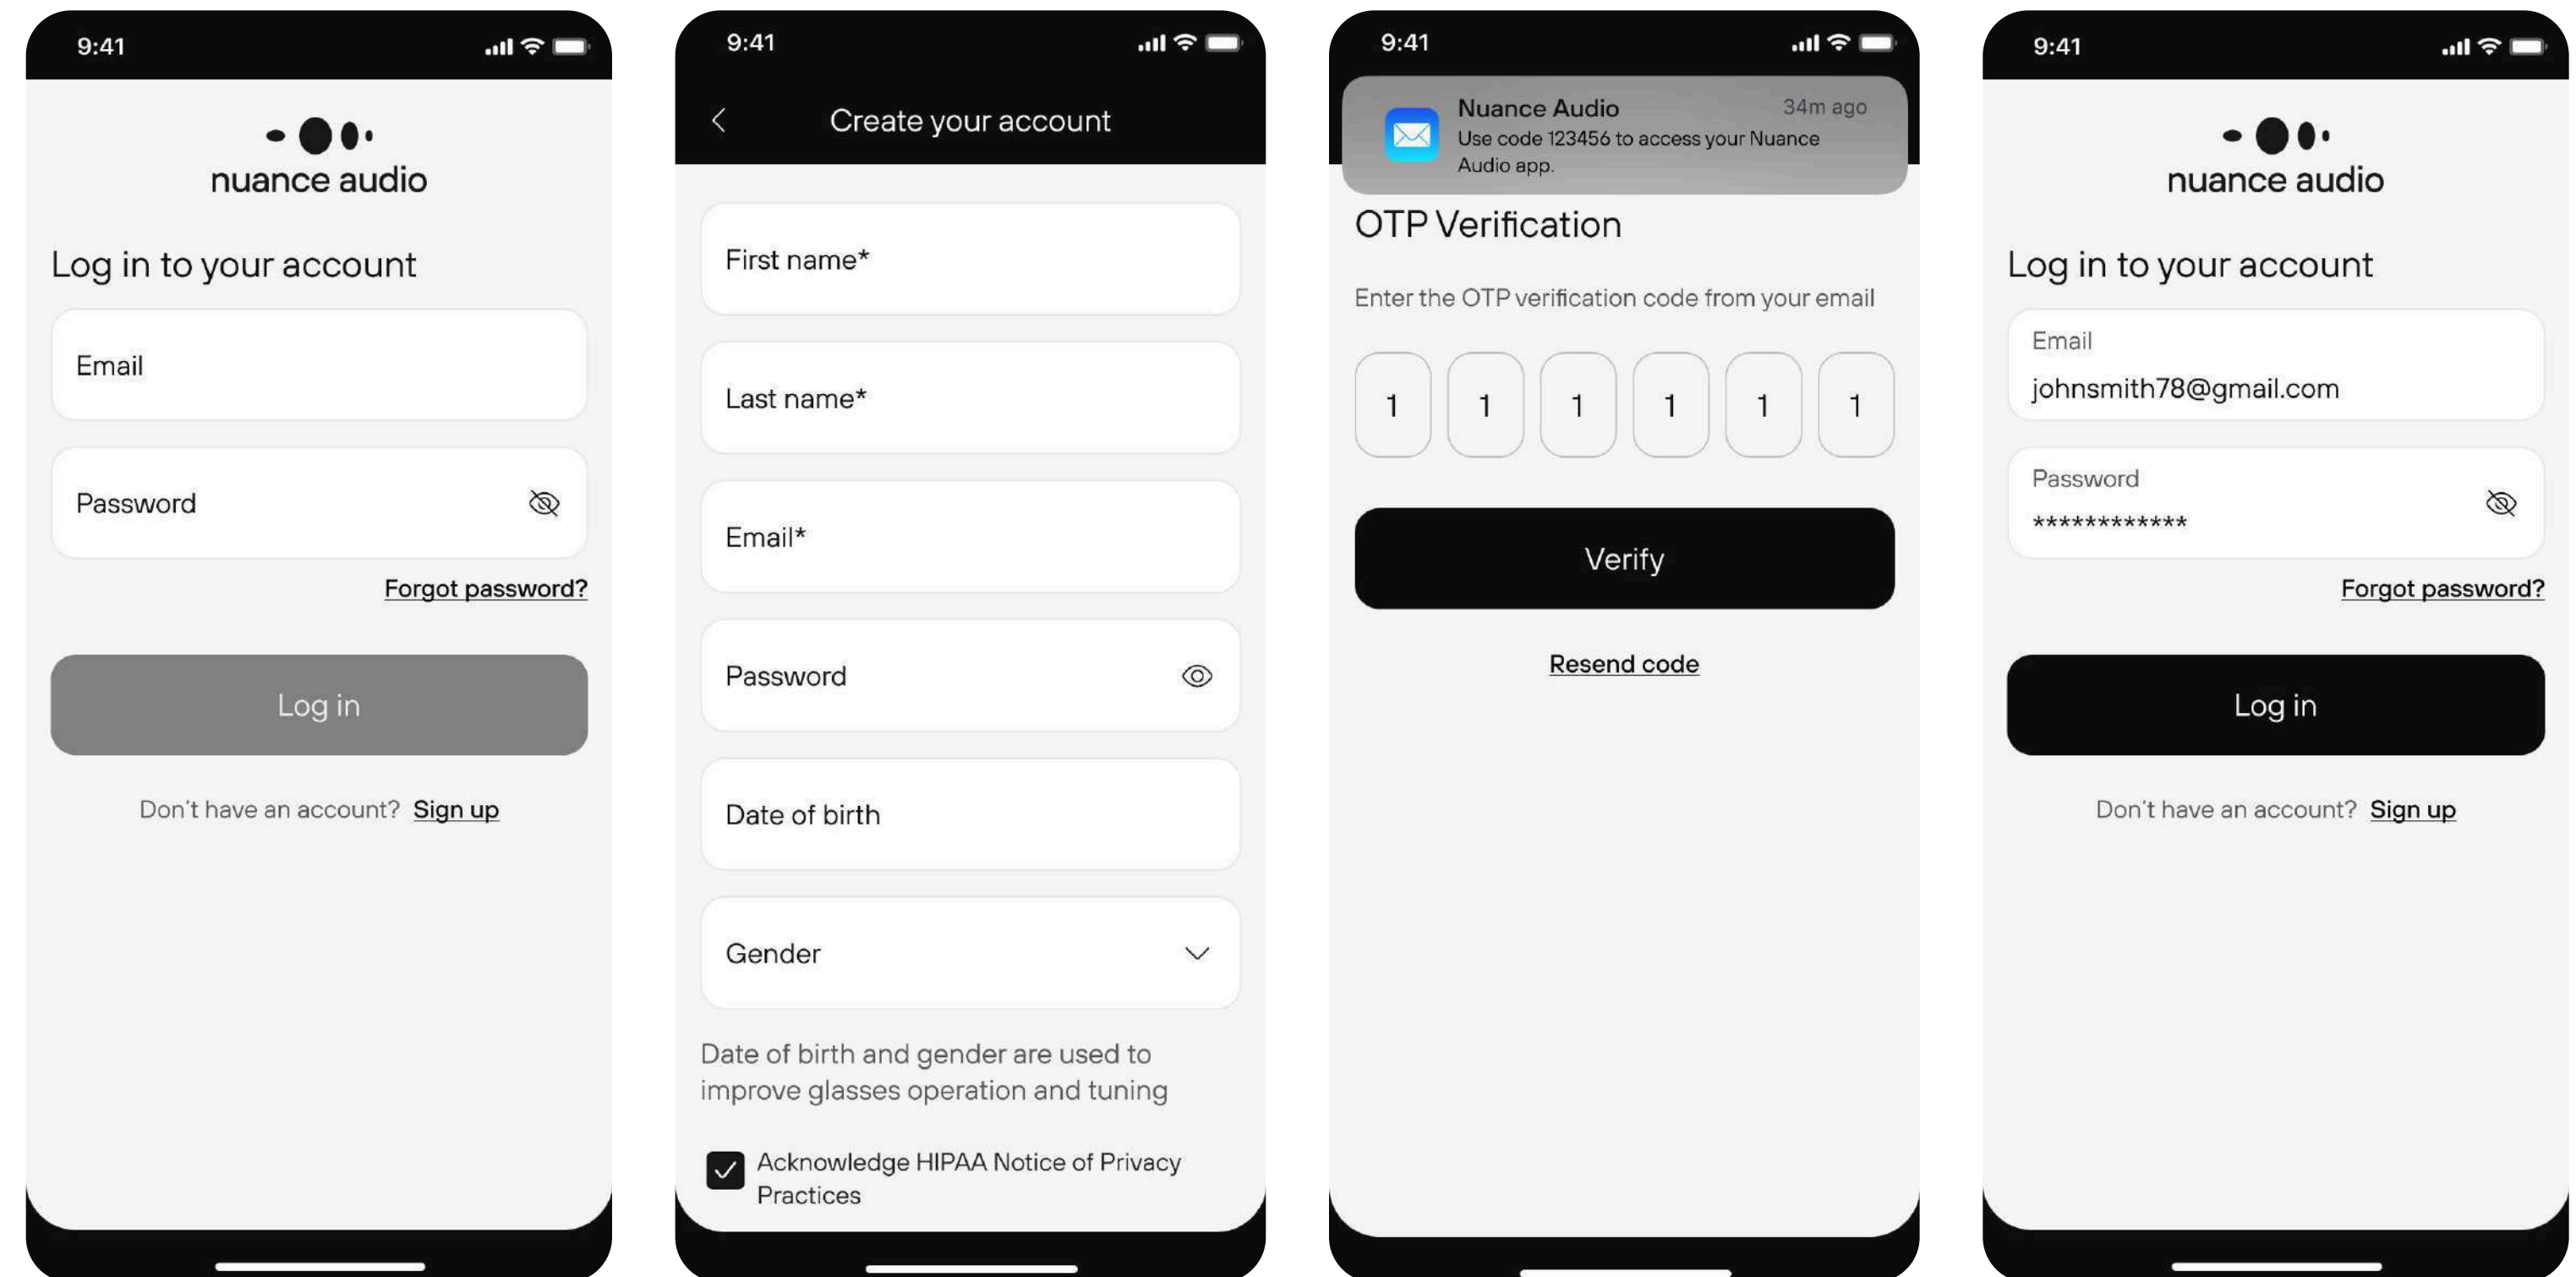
9:41

nuance audio

Log in to your account

Email

Password

Forgot password?

Log in

Don't have an account? Sign up

9:41

Create your account

First name*

Last name*

Email*

Password

Date of birth

Gender

Date of birth and gender are used to improve glasses operation and tuning

Acknowledge HIPAA Notice of Privacy Practices

9:41

Nuance Audio 34m ago
Use code 123456 to access your Nuance Audio app.

OTP Verification

Enter the OTP verification code from your email

| 1 | 1 | 1 | 1 | 1 | 1 |
|---|---|---|---|---|---|

Verify

Resend code

9:41

nuance audio

Log in to your account

Email
johnsmith78@gmail.com

Password
************

Forgot password?

Log in

Don't have an account? Sign up